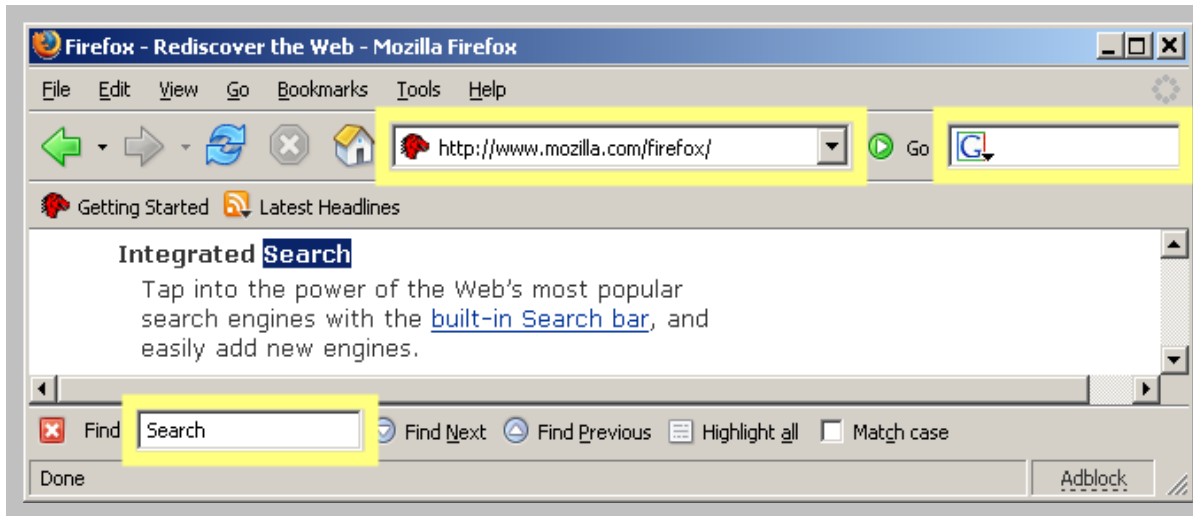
Firefox - Rediscover the Web - Mozilla Firefox

File Edit View Go Bookmarks Tools Help

http://www.mozilla.com/firefox/

Go

G

Getting Started Latest Headlines

Integrated Search

Tap into the power of the Web's most popular search engines with the built-in Search bar, and easily add new engines.

Find Search Find Next Find Previous Highlight all Match case

Done

Adblock